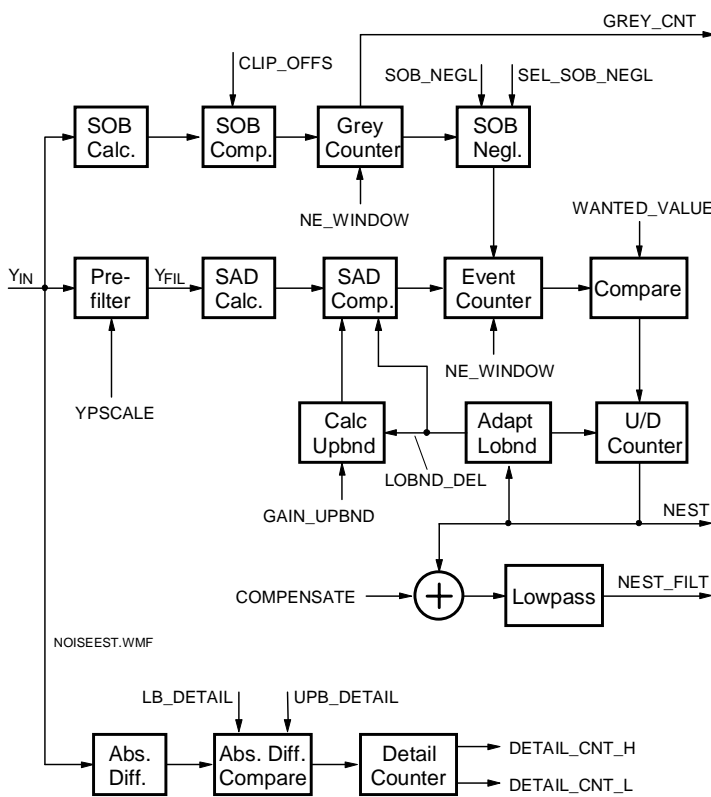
GREY_CNT

CLIP_OFFS

SOB_NEGL

SEL_SOB_NEGL

SOB Calc.

SOB Comp.

Grey Counter

SOB Negl.

NE_WINDOW

WANTED_VALUE

$Y_{IN}$

Pre-filter

$Y_{FIL}$

SAD Calc.

SAD Comp.

Event Counter

Compare

NE_WINDOW

YPSCALE

Calc Upbnd

Adapt Lobnd

U/D Counter

LOBND_DEL

GAIN_UPBND

NEST

COMPENSATE

Lowpass

NEST_FILT

NOISEEST.WMF

LB_DETAIL

UPB_DETAIL

Abs. Diff.

Abs. Diff. Compare

Detail Counter

DETAIL_CNT_H

DETAIL_CNT_L